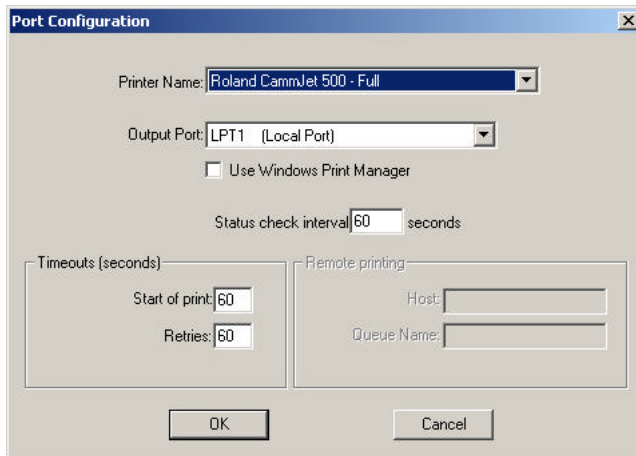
Port Configuration

Printer Name: Roland CammJet 500 - Full

Output Port: LPT1 (Local Port)

Use Windows Print Manager

Status check interval 60 seconds

Timeouts (seconds)

Start of print: 60

Retries: 60

Remote printing

Host:

Queue Name:

OK

Cancel